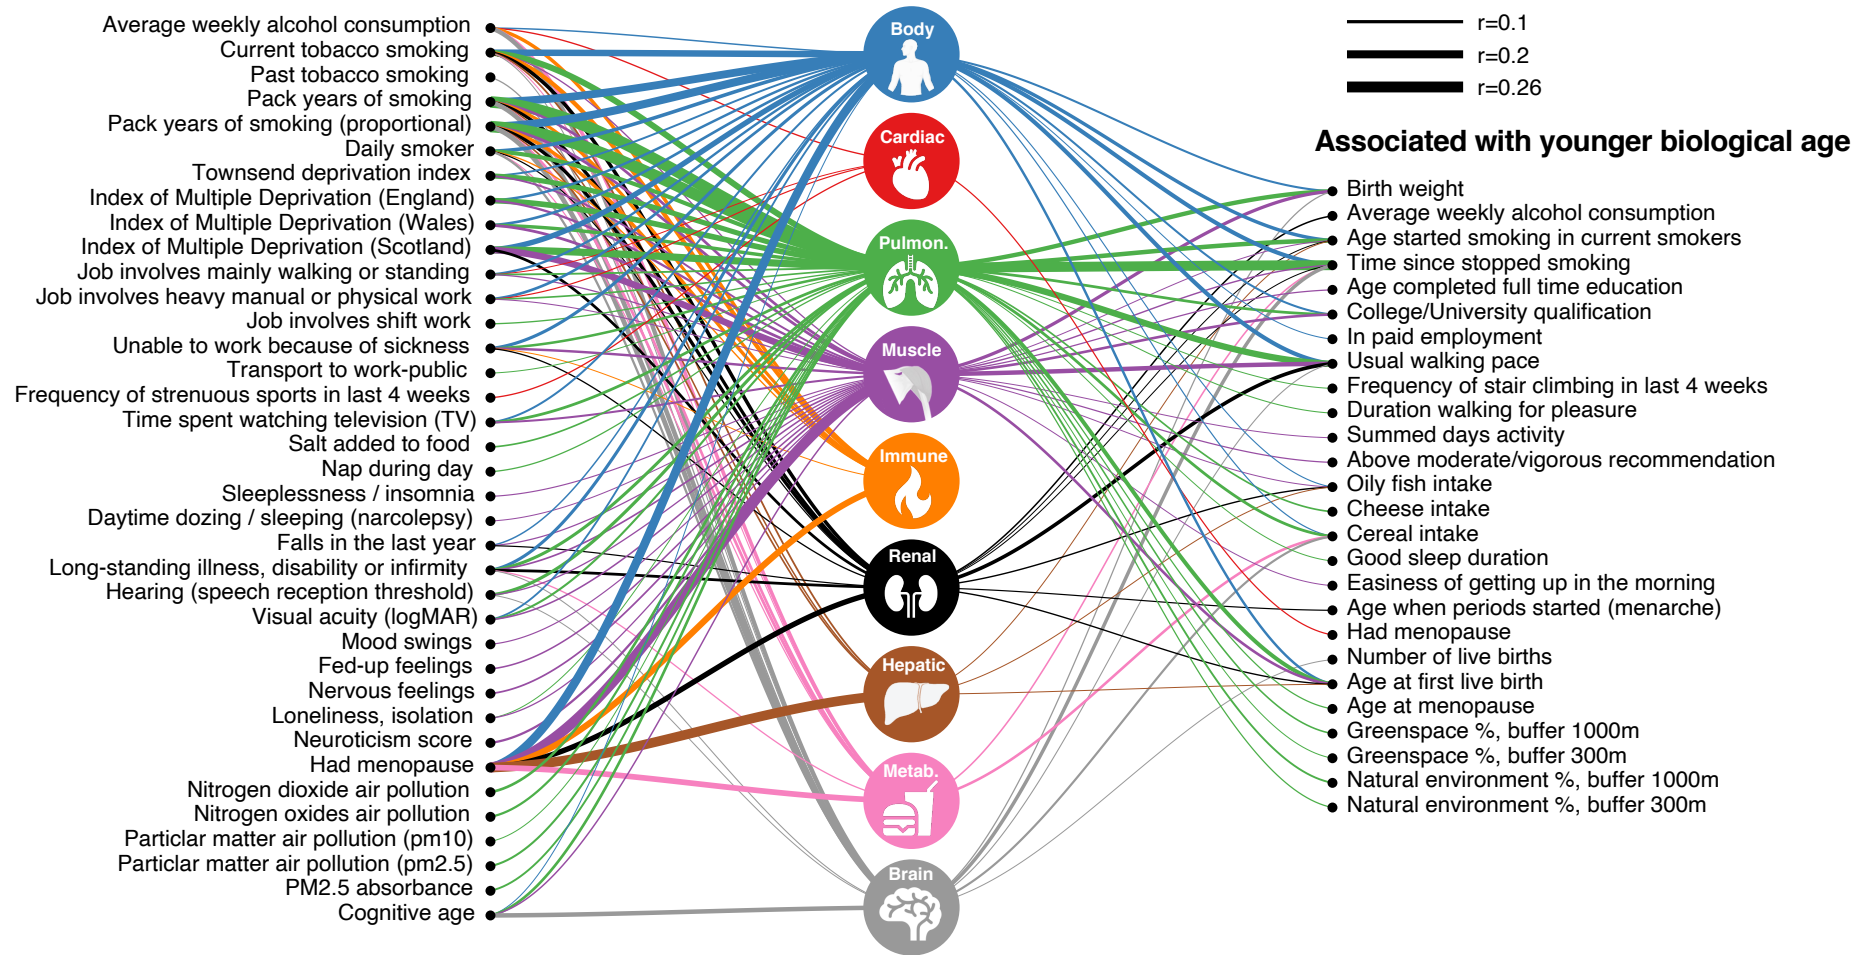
Average weekly alcohol consumption
Current tobacco smoking
Past tobacco smoking
Pack years of smoking
Pack years of smoking (proportional)
Daily smoker
Townsend deprivation index
Index of Multiple Deprivation (England)
Index of Multiple Deprivation (Wales)
Index of Multiple Deprivation (Scotland)
Job involves mainly walking or standing
Job involves heavy manual or physical work
Job involves shift work
Unable to work because of sickness
Transport to work-public
Frequency of strenuous sports in last 4 weeks
Time spent watching television (TV)
Salt added to food
Nap during day
Sleeplessness / insomnia
Daytime dozing / sleeping (narcolepsy)
Falls in the last year
Long-standing illness, disability or infirmity
Hearing (speech reception threshold)
Visual acuity (logMAR)
Mood swings
Fed-up feelings
Nervous feelings
Loneliness, isolation
Neuroticism score
Had menopause
Nitrogen dioxide air pollution
Nitrogen oxides air pollution
Particlar matter air pollution (pm10)
Particlar matter air pollution (pm2.5)
PM2.5 absorbance
Cognitive age

Body
Cardiac
Pulmon.
Muscle
Immune
Renal
Hepatic
Metab.
Brain

r=0.1
r=0.2
r=0.26

Associated with younger biological age

Birth weight
Average weekly alcohol consumption
Age started smoking in current smokers
Time since stopped smoking
Age completed full time education
College/University qualification
In paid employment
Usual walking pace
Frequency of stair climbing in last 4 weeks
Duration walking for pleasure
Summed days activity
Above moderate/vigorous recommendation
Oily fish intake
Cheese intake
Cereal intake
Good sleep duration
Easiness of getting up in the morning
Age when periods started (menarche)
Had menopause
Number of live births
Age at first live birth
Age at menopause
Greenspace %, buffer 1000m
Greenspace %, buffer 300m
Natural environment %, buffer 1000m
Natural environment %, buffer 300m